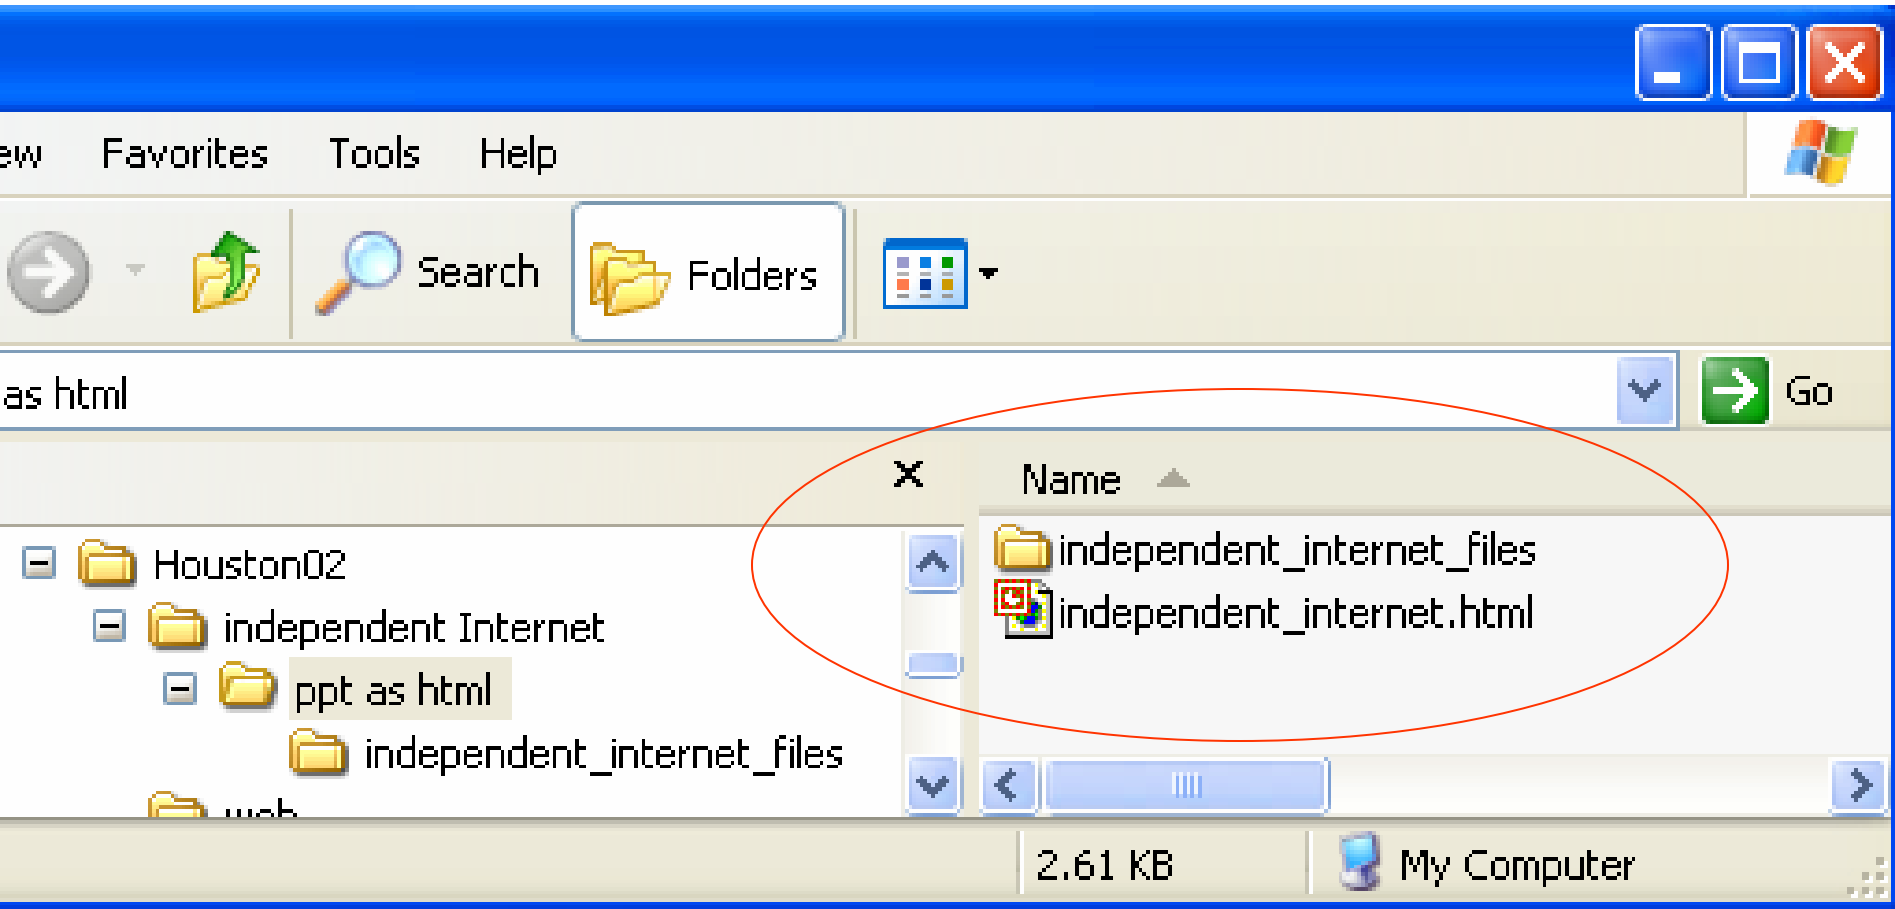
ew Favorites Tools Help

Search Folders

as html

Go

Name

Houston02

independent Internet

ppt as html

independent_internet_files

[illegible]

independent_internet_files

independent_internet.html

2.61 KB

My Computer